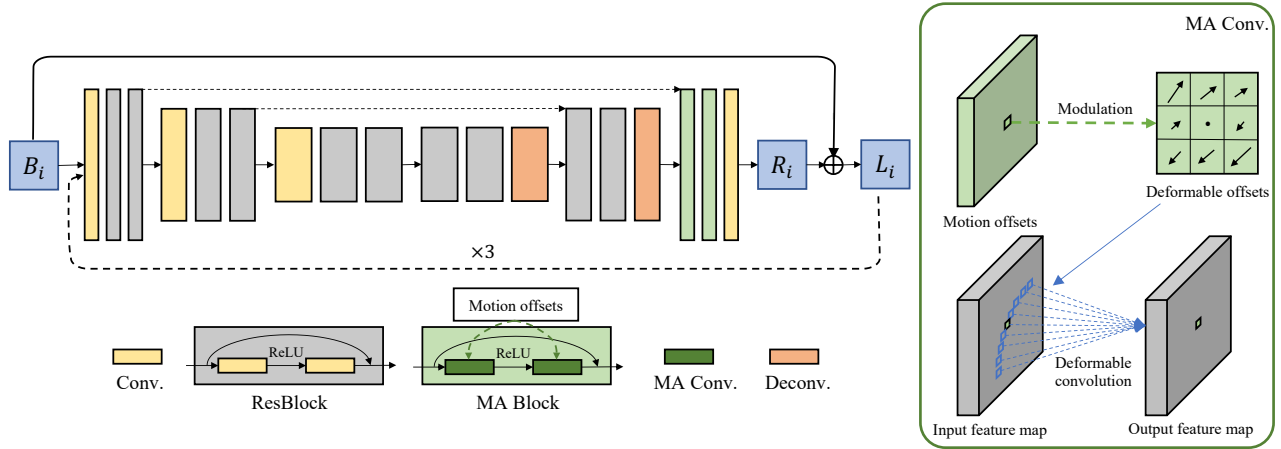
$B_i$

$R_i$

$L_i$

×3

Motion offsets

ReLU

Conv.

ResBlock

ReLU

MA Block

MA Conv.

Deconv.

MA Conv.

Modulation

Motion offsets

Deformable offsets

Deformable convolution

Input feature map

Output feature map